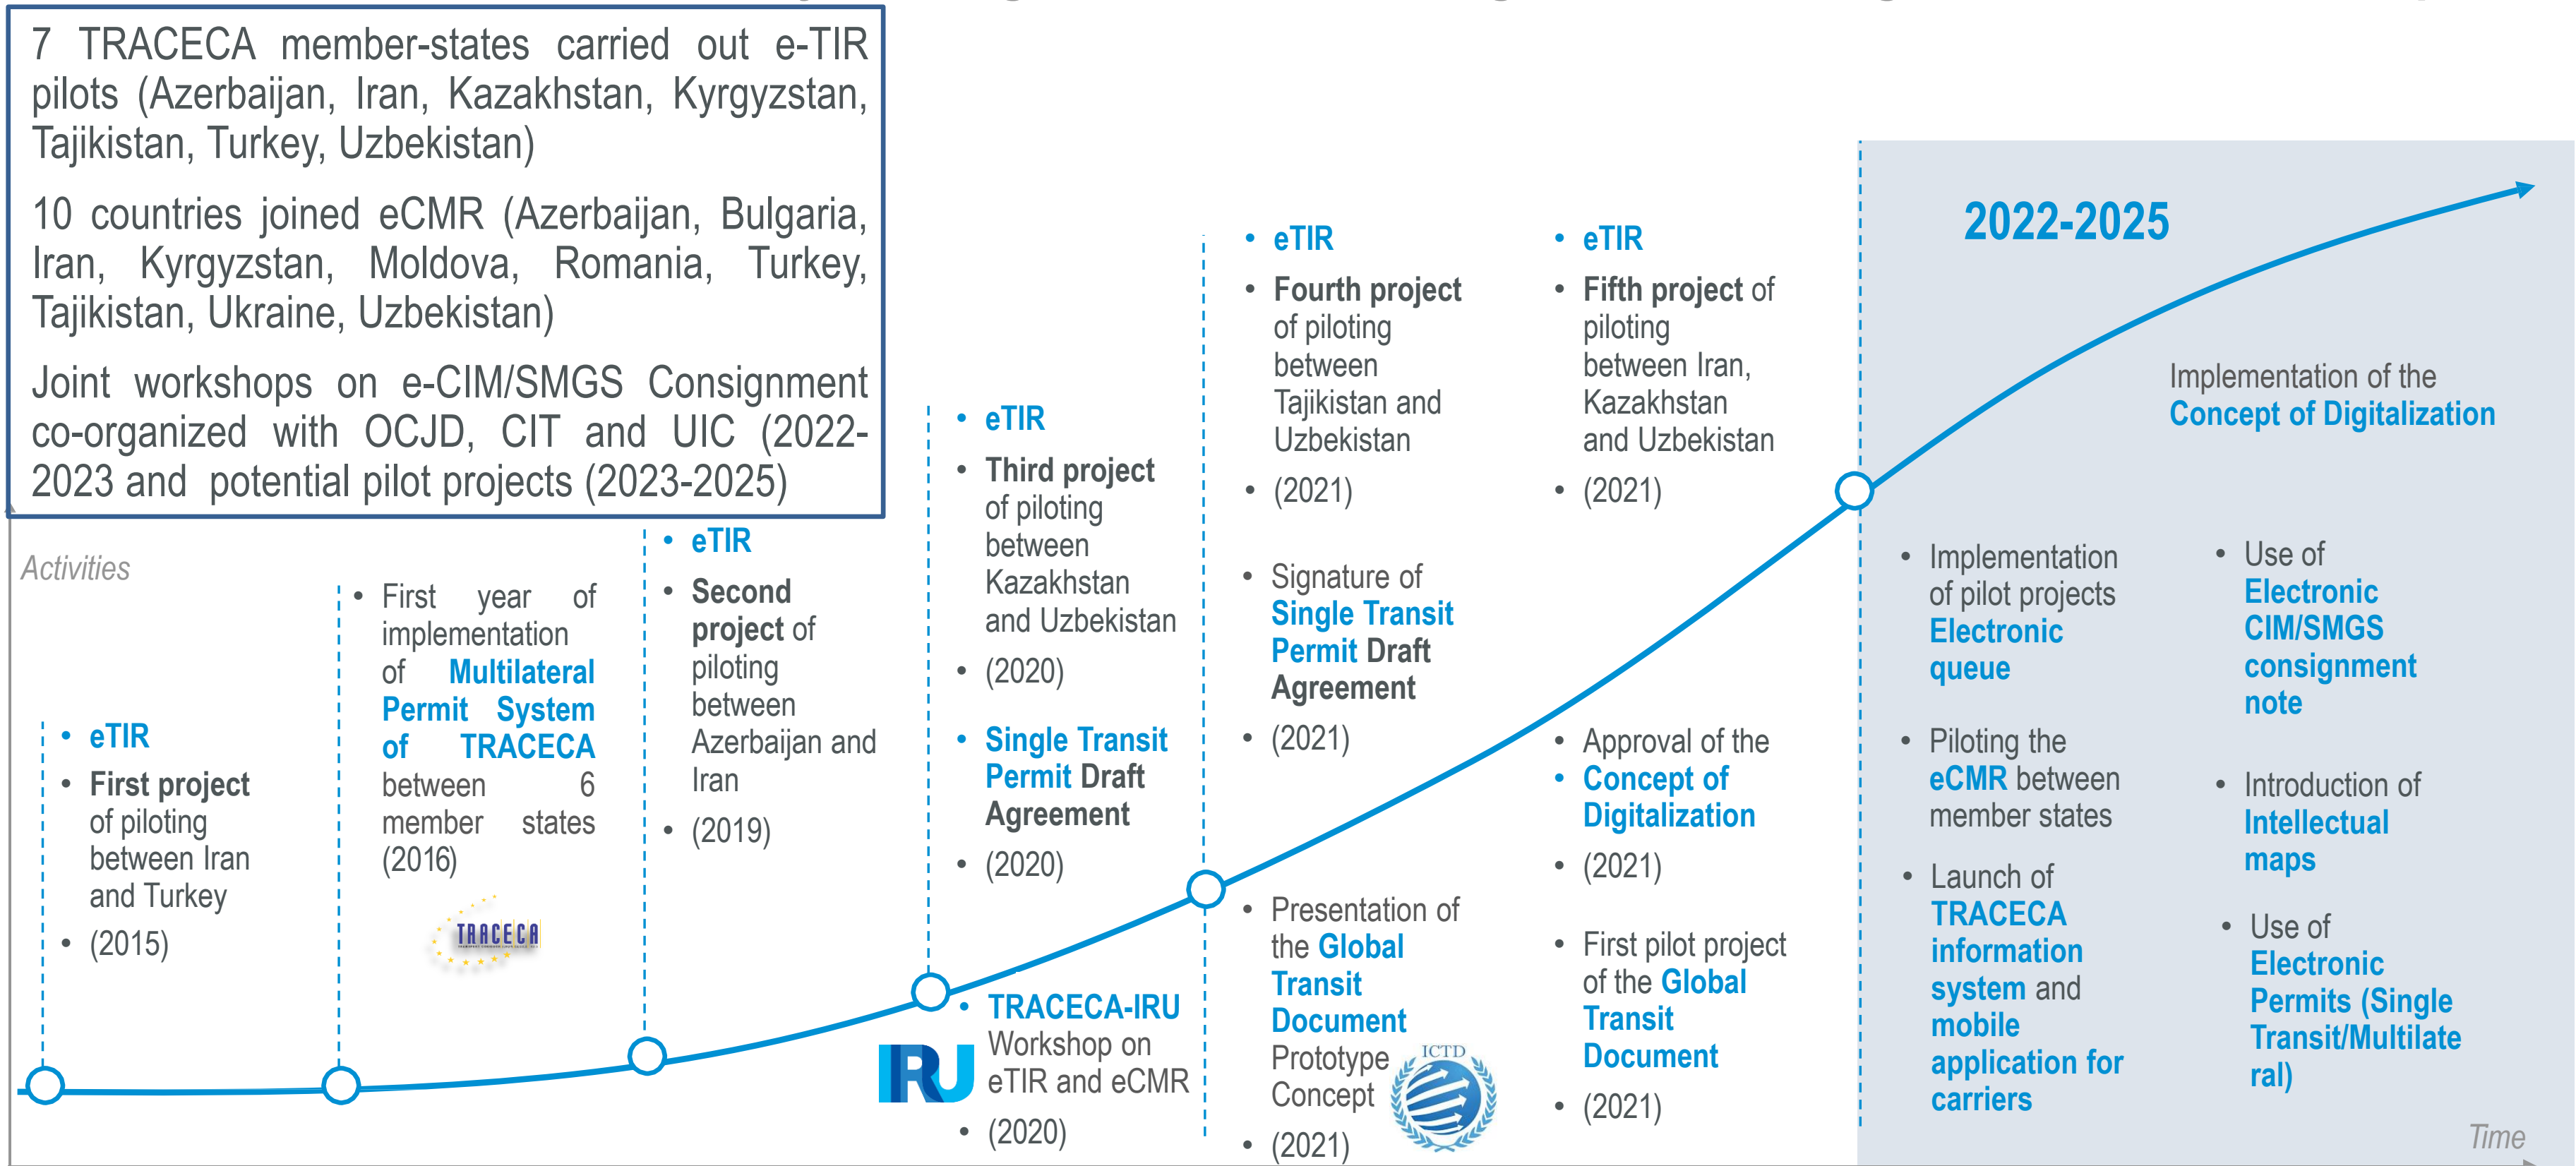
7 TRACECA member-states carried out e-TIR pilots (Azerbaijan, Iran, Kazakhstan, Kyrgyzstan, Tajikistan, Turkey, Uzbekistan)

10 countries joined eCMR (Azerbaijan, Bulgaria, Iran, Kyrgyzstan, Moldova, Romania, Turkey, Tajikistan, Ukraine, Uzbekistan)

Joint workshops on e-CIM/SMGS Consignment co-organized with OCJD, CIT and UIC (2022-2023 and potential pilot projects (2023-2025)

Activities

• eTIR
• First project of piloting between Iran and Turkey
• (2015)

• First year of implementation of Multilateral Permit System of TRACECA between 6 member states (2016)

TRACECA

• eTIR
• Second project of piloting between Azerbaijan and Iran
• (2019)

• eTIR
• Third project of piloting between Kazakhstan and Uzbekistan
• (2020)

• Single Transit Permit Draft Agreement
• (2020)

• TRACECA-IRU Workshop on eTIR and eCMR
• (2020)

IRU

• eTIR
• Fourth project of piloting between Tajikistan and Uzbekistan
• (2021)

• Signature of Single Transit Permit Draft Agreement
• (2021)

• Presentation of the Global Transit Document Prototype Concept
• (2021)

ICTD

• eTIR
• Fifth project of piloting between Iran, Kazakhstan and Uzbekistan
• (2021)

• Approval of the
• Concept of Digitalization
• (2021)

• First pilot project of the Global Transit Document
• (2021)

2022-2025

Implementation of the Concept of Digitalization

• Implementation of pilot projects Electronic queue

• Piloting the eCMR between member states

• Launch of TRACECA information system and mobile application for carriers

• Use of Electronic CIM/SMGS consignment note

• Introduction of Intellectual maps

• Use of Electronic Permits (Single Transit/Multilateral)

Time